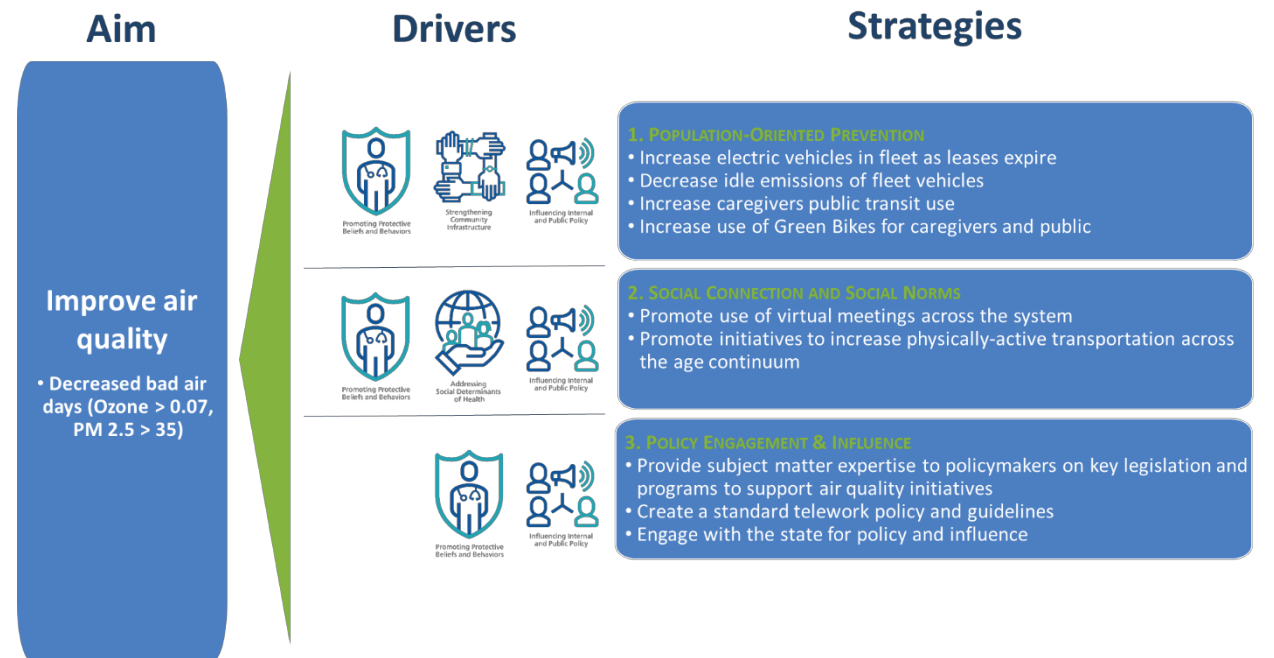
Aim

Drivers

Strategies

Improve air quality

• Decreased bad air days (Ozone > 0.07, PM 2.5 > 35)

Promoting Protective Beliefs and Behaviors

Strengthening Community Infrastructure

Influencing Internal and Public Policy

1. Population-Oriented Prevention
• Increase electric vehicles in fleet as leases expire
• Decrease idle emissions of fleet vehicles
• Increase caregivers public transit use
• Increase use of Green Bikes for caregivers and public

Promoting Protective Beliefs and Behaviors

Addressing Social Determinants of Health

Influencing Internal and Public Policy

2. Social Connection and Social Norms
• Promote use of virtual meetings across the system
• Promote initiatives to increase physically-active transportation across the age continuum

Promoting Protective Beliefs and Behaviors

Influencing Internal and Public Policy

3. Policy Engagement & Influence
• Provide subject matter expertise to policymakers on key legislation and programs to support air quality initiatives
• Create a standard telework policy and guidelines
• Engage with the state for policy and influence